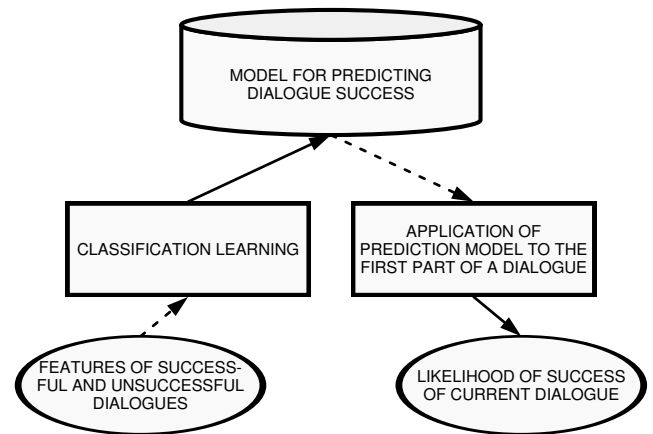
MODEL FOR PREDICTING DIALOGUE SUCCESS

CLASSIFICATION LEARNING

APPLICATION OF PREDICTION MODEL TO THE FIRST PART OF A DIALOGUE

FEATURES OF SUCCESSFUL AND UNSUCCESSFUL DIALOGUES

LIKELIHOOD OF SUCCESS OF CURRENT DIALOGUE